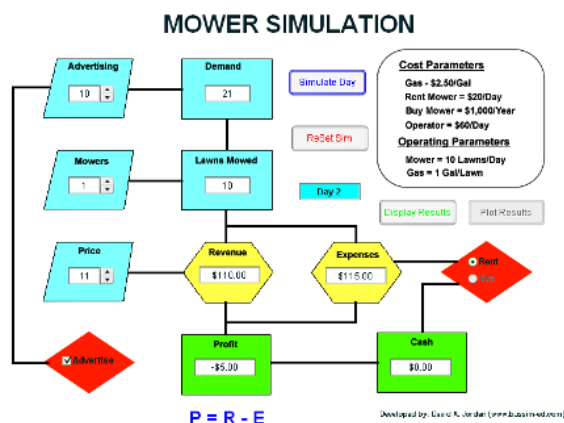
MOWER SIMULATION

Advertising
10

Demand
21

Simulate Day

Cost Parameters
Gas - \$2.50/Gal
Rent Mower = \$20/Day
Buy Mower = \$1,000/Year
Operator = \$60/Day
Operating Parameters
Mower = 10 Lawns/Day
Gas = 1 Gal/Lawn

ReSet Sim

Mowers
1

Lawns Mowed
10

Day 2

Display Results

Plot Results

Price
11

Revenue
\$110.00

Expenses
\$115.00

Rent
Buy

Advertise

Profit
-\$5.00

Cash
\$0.00

P = R - E

Developed by: David K. Jordan (www.bussined.com)